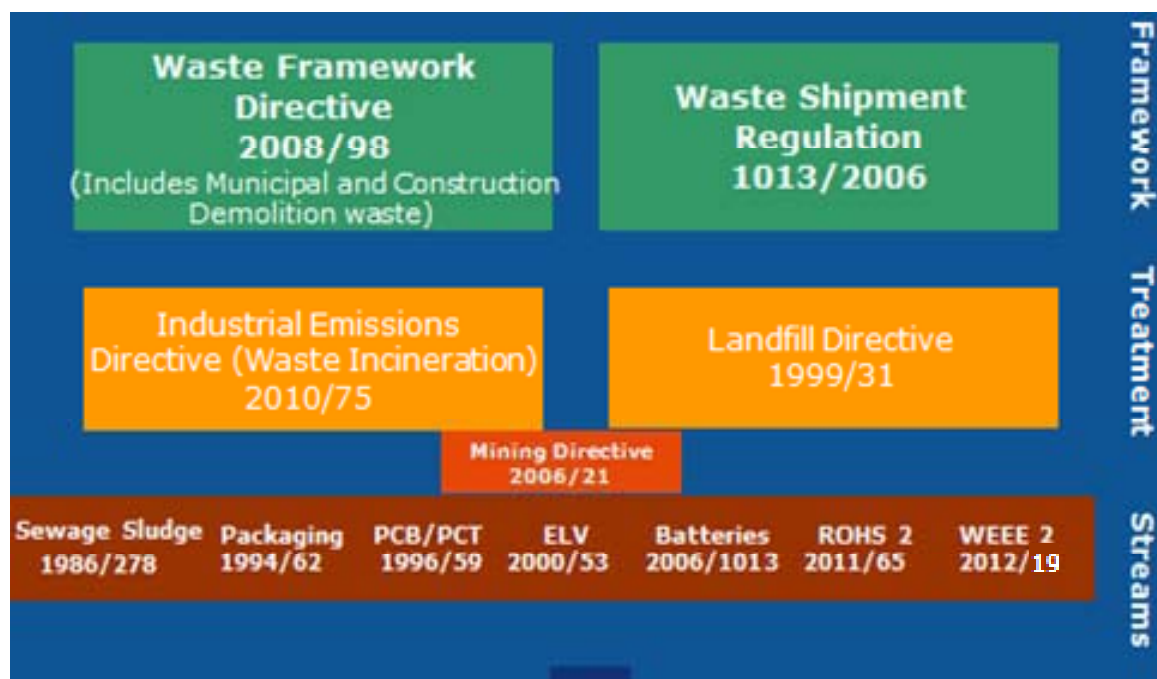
Waste Framework Directive 2008/98 (Includes Municipal and Construction Demolition waste)

Waste Shipment Regulation 1013/2006

Framework

Industrial Emissions Directive (Waste Incineration) 2010/75

Landfill Directive 1999/31

Treatment

Mining Directive 2006/21

Sewage Sludge 1986/278

Packaging 1994/62

PCB/PCT 1996/59

ELV 2000/53

Batteries 2006/1013

ROHS 2 2011/65

WEEE 2 2012/19

Streams